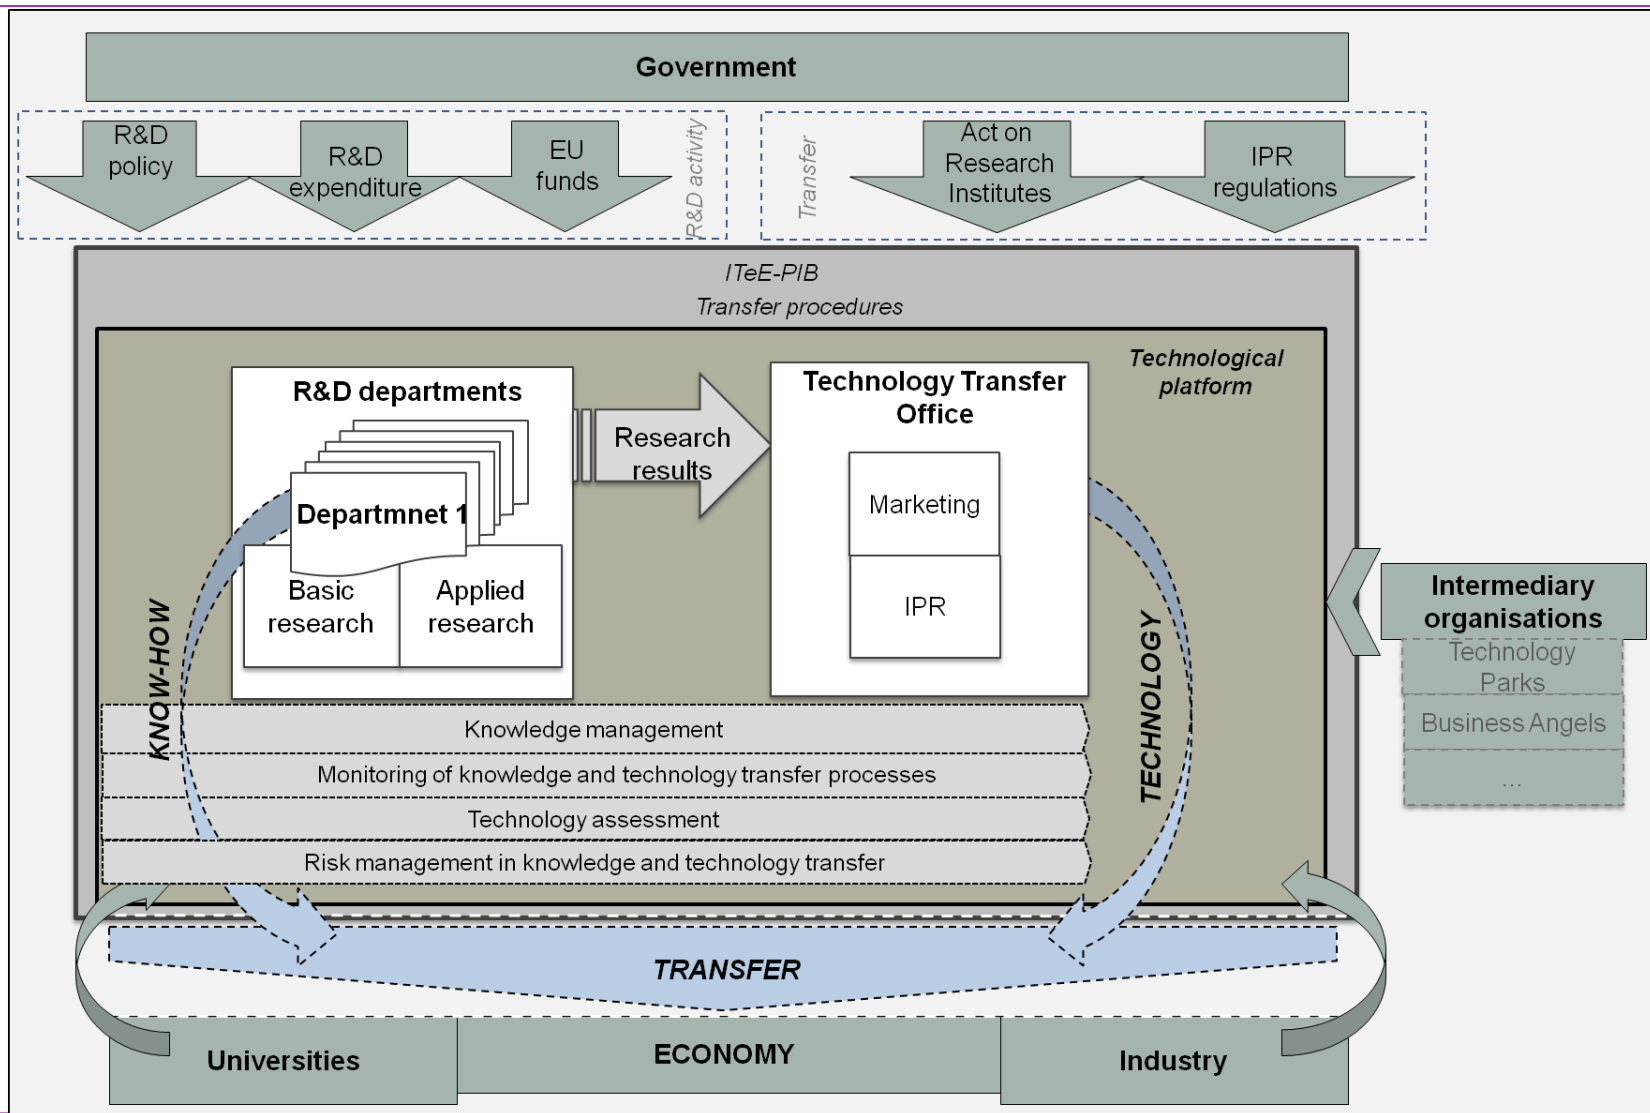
Government

R&D policy

R&D expenditure

EU funds

R&D activity

Transfer

Act on Research Institutes

IPR regulations

ITeE-PIB

Transfer procedures

Technological platform

R&D departments

Departmnet 1

Basic research

Applied research

Research results

Technology Transfer Office

Marketing

IPR

Intermediary organisations

Technology Parks

Business Angels

...

KNOW-HOW

TECHNOLOGY

Knowledge management

Monitoring of knowledge and technology transfer processes

Technology assessment

Risk management in knowledge and technology transfer

TRANSFER

Universities

ECONOMY

Industry